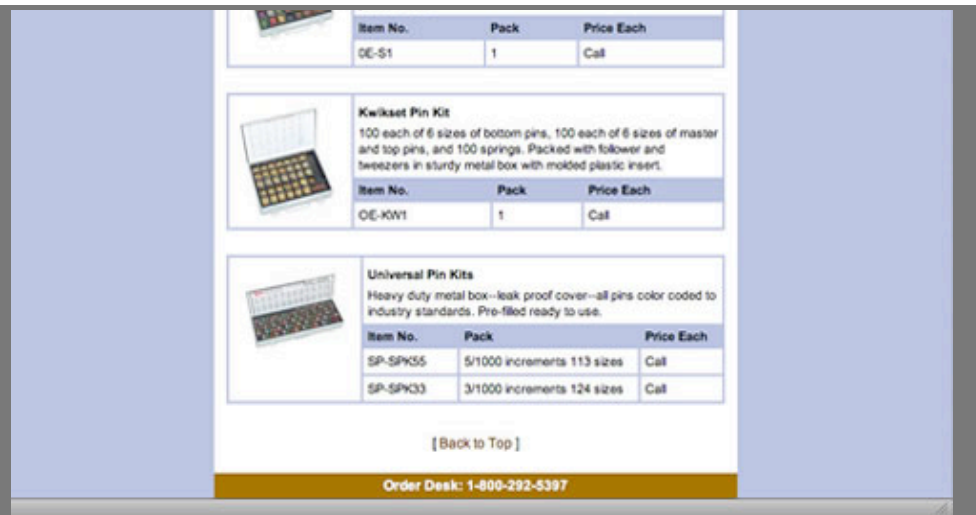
| Item No. | Pack | Price Each |
|---|---|---|
| 0E-S1 | 1 | Call |

**Kwikset Pin Kit**

100 each of 6 sizes of bottom pins, 100 each of 6 sizes of master and top pins, and 100 springs. Packed with follower and tweezers in sturdy metal box with molded plastic insert.

| Item No. | Pack | Price Each |
|---|---|---|
| OE-KW1 | 1 | Call |

**Universal Pin Kits**

Heavy duty metal box--leak proof cover--all pins color coded to industry standards. Pre-filled ready to use.

| Item No. | Pack | Price Each |
|---|---|---|
| SP-SPK55 | 5/1000 increments 113 sizes | Call |
| SP-SPK33 | 3/1000 increments 124 sizes | Call |

[ Back to Top ]

Order Desk: 1-800-292-5397